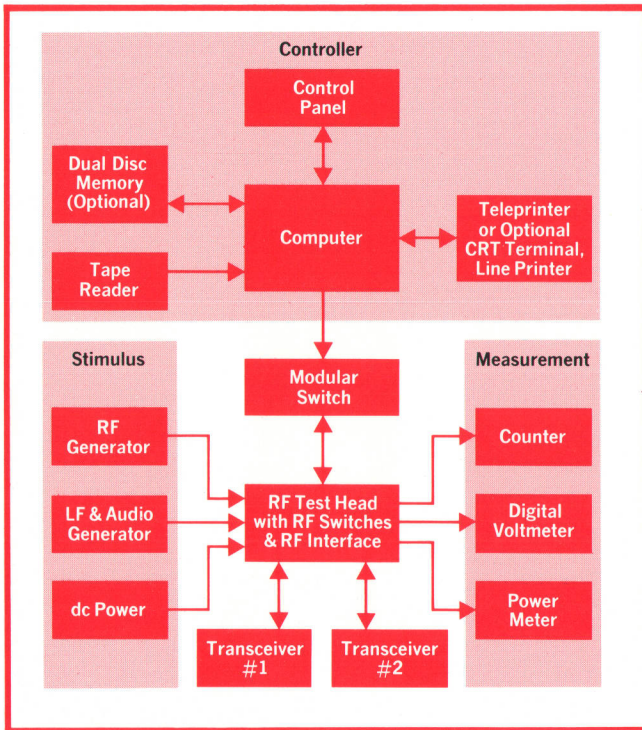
Controller

Control Panel

Dual Disc Memory (Optional)

Computer

Teleprinter or Optional CRT Terminal, Line Printer

Tape Reader

Stimulus

Modular Switch

Measurement

RF Generator

Counter

LF & Audio Generator

RF Test Head with RF Switches & RF Interface

Digital Voltmeter

dc Power

Power Meter

Transceiver #1

Transceiver #2